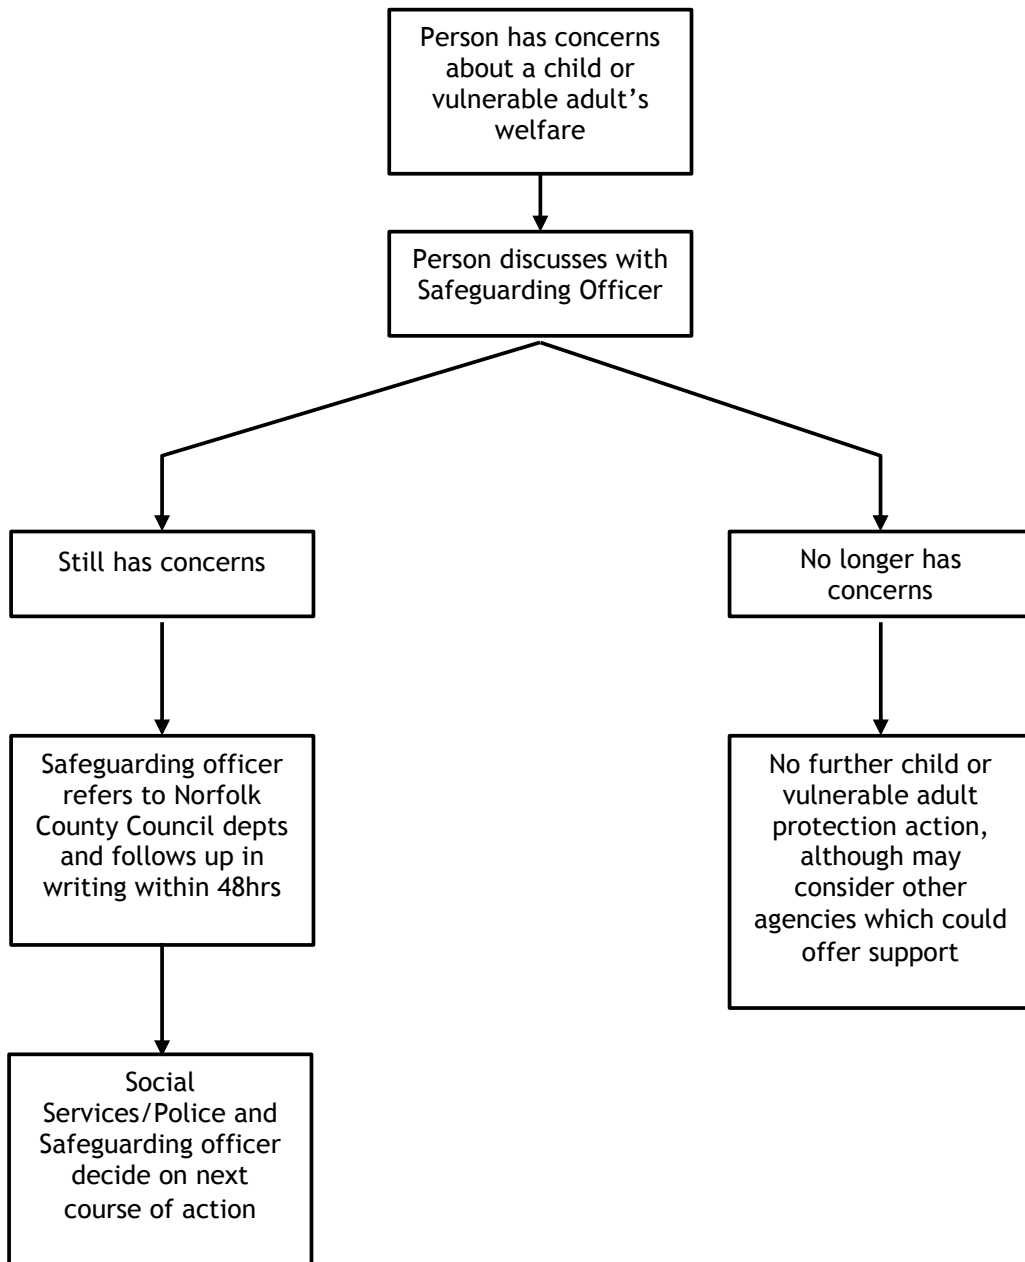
Person has concerns about a child or vulnerable adult's welfare

Person discusses with Safeguarding Officer

Still has concerns

No longer has concerns

Safeguarding officer refers to Norfolk County Council depts and follows up in writing within 48hrs

No further child or vulnerable adult protection action, although may consider other agencies which could offer support

Social Services/Police and Safeguarding officer decide on next course of action